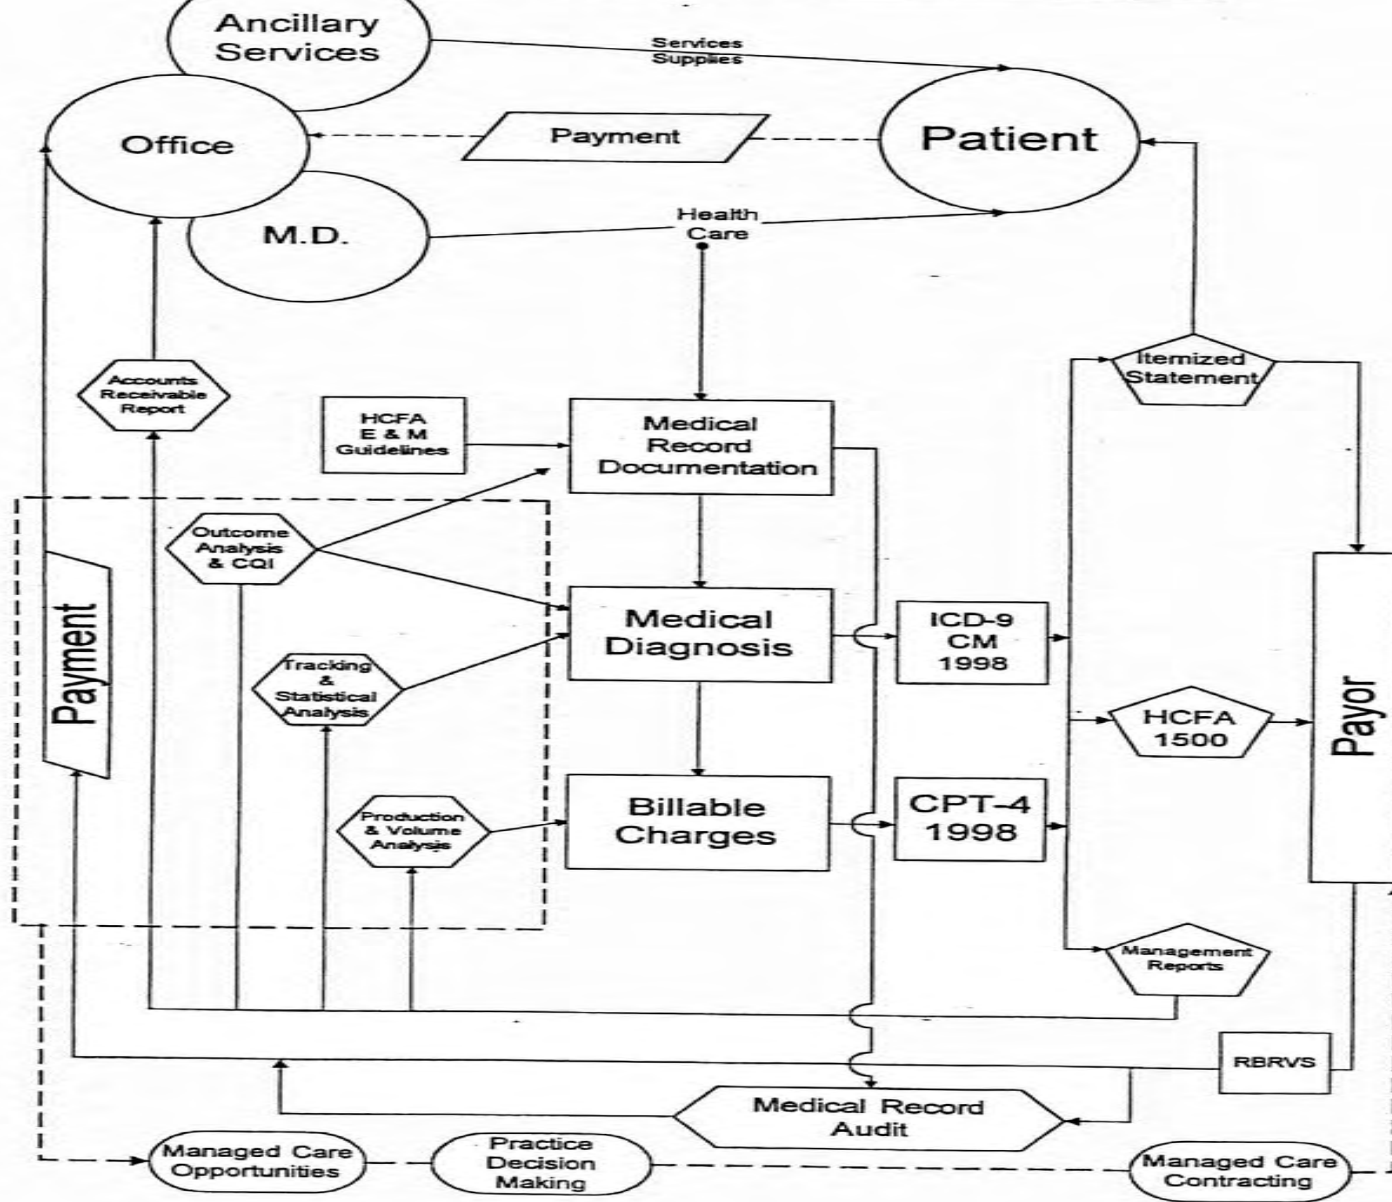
Ancillary Services

Services Supplies

Office

Payment

Patient

M.D.

Health Care

Accounts Receivable Report

HCFA E & M Guidelines

Medical Record Documentation

Itemized Statement

Outcome Analysis & CQI

Payment

Medical Diagnosis

ICD-9 CM 1998

Tracking & Statistical Analysis

HCFA 1500

Payor

Production & Volume Analysis

Billable Charges

CPT-4 1998

Management Reports

RBRVS

Medical Record Audit

Managed Care Opportunities

Practice Decision Making

Managed Care Contracting